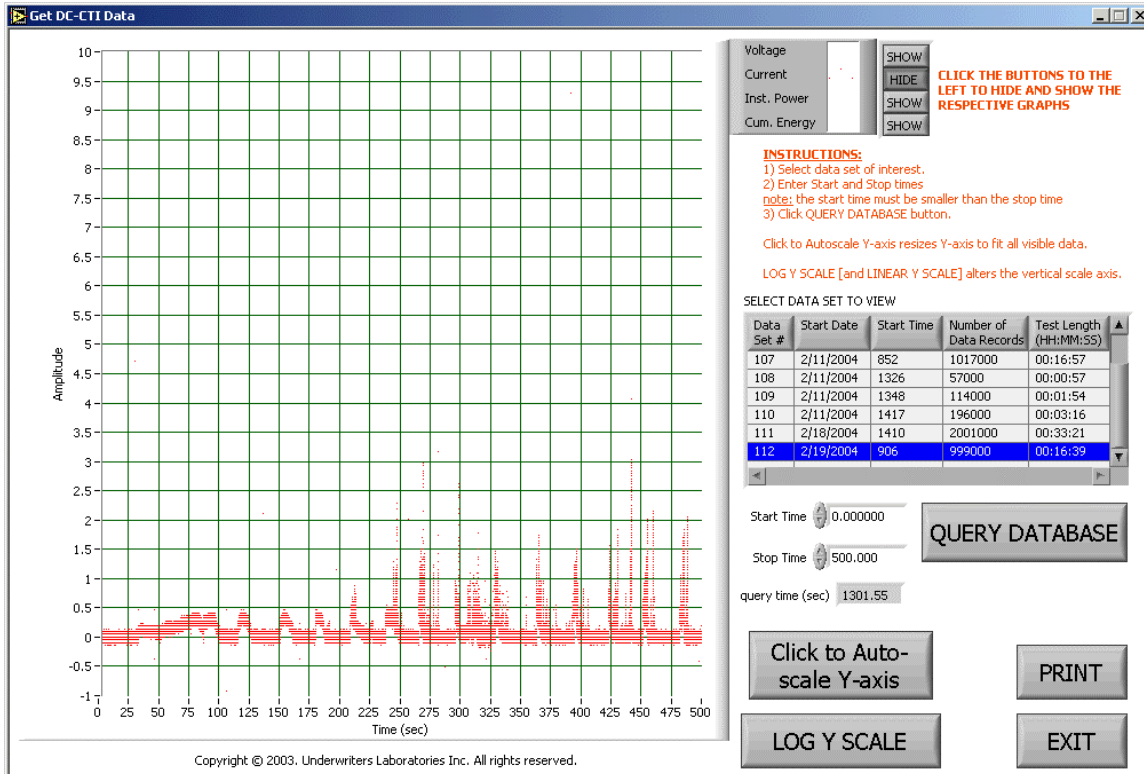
Get DC-CTI Data

10
9.5
9
8.5
8
7.5
7
6.5
6
5.5
5
4.5
4
3.5
3
2.5
2
1.5
1
0.5
0
-0.5
-1

Amplitude

0 25 50 75 100 125 150 175 200 225 250 275 300 325 350 375 400 425 450 475 500

Time (sec)

Copyright © 2003. Underwriters Laboratories Inc. All rights reserved.

Voltage
Current
Inst. Power
Cum. Energy

SHOW
HIDE
SHOW
SHOW

CLICK THE BUTTONS TO THE LEFT TO HIDE AND SHOW THE RESPECTIVE GRAPHS

INSTRUCTIONS:
1) Select data set of interest.
2) Enter Start and Stop times
note: the start time must be smaller than the stop time
3) Click QUERY DATABASE button.

Click to Autoscale Y-axis resizes Y-axis to fit all visible data.

LOG Y SCALE [and LINEAR Y SCALE] alters the vertical scale axis.

SELECT DATA SET TO VIEW

| Data Set # | Start Date | Start Time | Number of Data Records | Test Length (HH:MM:SS) |
|---|---|---|---|---|
| 107 | 2/11/2004 | 852 | 1017000 | 00:16:57 |
| 108 | 2/11/2004 | 1326 | 57000 | 00:00:57 |
| 109 | 2/11/2004 | 1348 | 114000 | 00:01:54 |
| 110 | 2/11/2004 | 1417 | 196000 | 00:03:16 |
| 111 | 2/18/2004 | 1410 | 2001000 | 00:33:21 |
| 112 | 2/19/2004 | 906 | 999000 | 00:16:39 |

Start Time 0.000000

Stop Time 500.000

QUERY DATABASE

query time (sec) 1301.55

Click to Auto-scale Y-axis

PRINT

LOG Y SCALE

EXIT